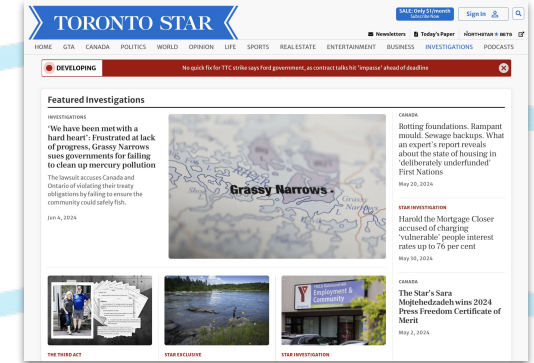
TORONTO STAR

SALE: Only $1/month Subscribe Now

Sign In

Newsletters

Today's Paper

NORTHSTAR BETS

HOME GTA CANADA POLITICS WORLD OPINION LIFE SPORTS REAL ESTATE ENTERTAINMENT BUSINESS INVESTIGATIONS PODCASTS

DEVELOPING

No quick fix for TTC strike says Ford government, as contract talks hit 'impasse' ahead of deadline

Featured Investigations

INVESTIGATIONS

'We have been met with a hard heart': Frustrated at lack of progress, Grassy Narrows sues governments for failing to clean up mercury pollution

The lawsuit accuses Canada and Ontario of violating their treaty obligations by failing to ensure the community could safely fish.

Jun 4, 2024

Grassy Narrows

CANADA

Rotting foundations. Rampant mould. Sewage backups. What an expert's report reveals about the state of housing in 'deliberately underfunded' First Nations

May 20, 2024

STAR INVESTIGATION

Harold the Mortgage Closer accused of charging 'vulnerable' people interest rates up to 76 per cent

May 30, 2024

CANADA

The Star's Sara Mojtehedzadeh wins 2024 Press Freedom Certificate of Merit

May 2, 2024

THE THIRD ACT

STAR EXCLUSIVE

STAR INVESTIGATION

YMCA Employment & Community